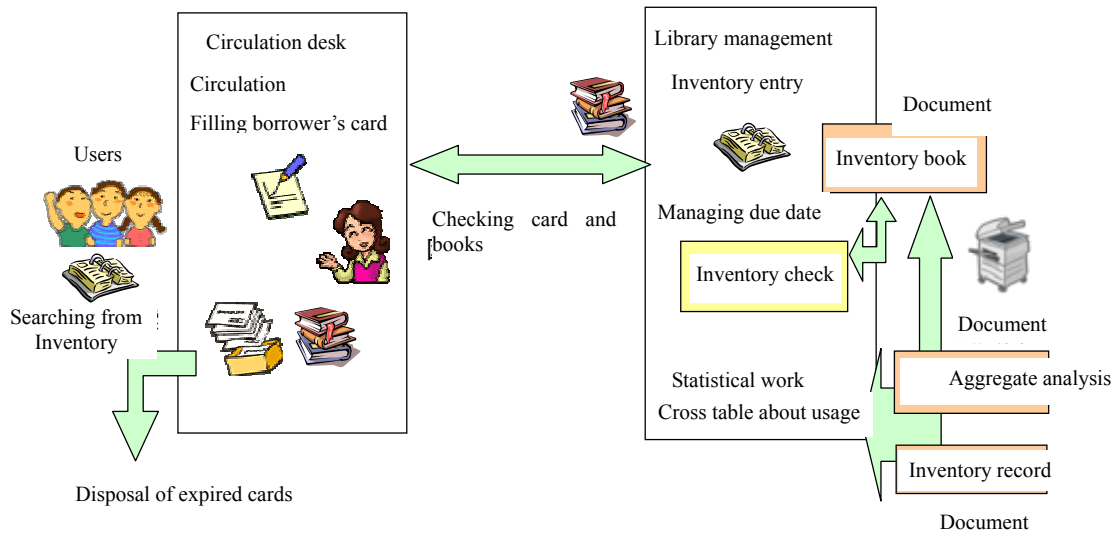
Users

Searching from Inventory

Circulation desk

Circulation

Filling borrower's card

Checking card and books

Disposal of expired cards

Library management

Inventory entry

Managing due date

Inventory check

Statistical work

Cross table about usage

Document

Inventory book

Document

Aggregate analysis

Inventory record

Document